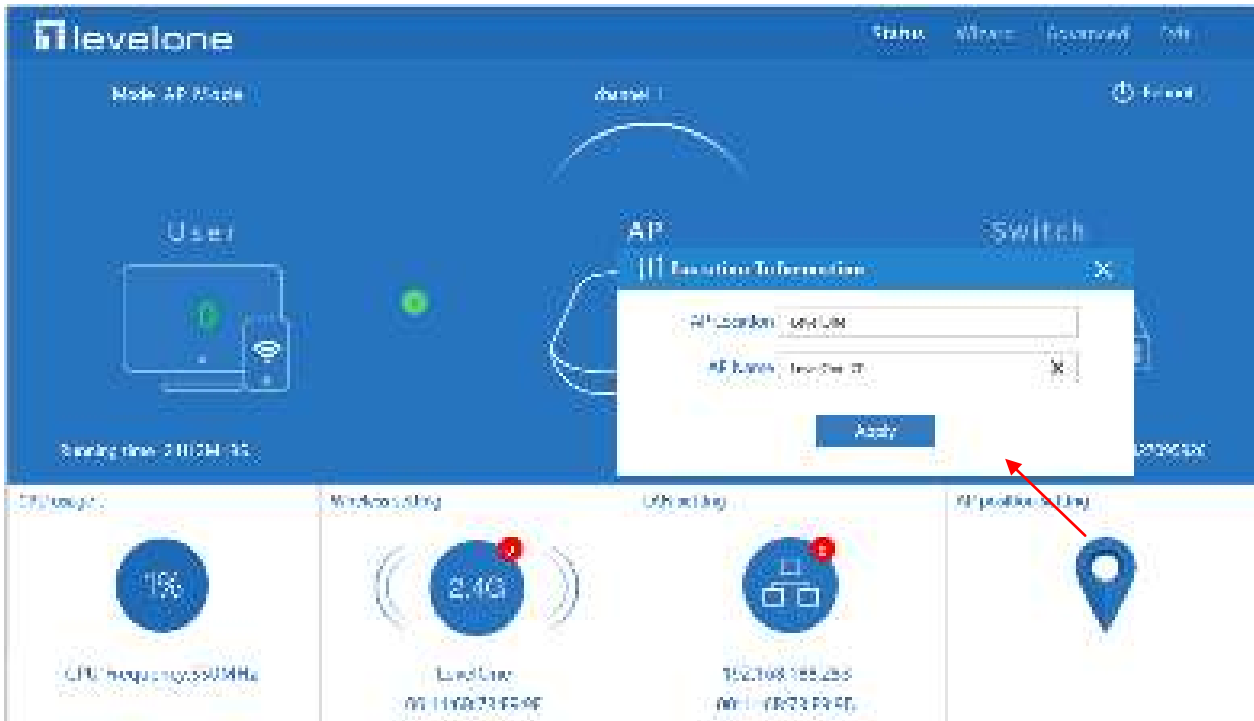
levelone

Status Wizard Advanced Info

Mode: AP Mode

channel: 1

Reboot

User

AP

Switch

Location Information

AP Location: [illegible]

AP Name: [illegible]

Apply

Running time: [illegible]

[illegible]

CPU usage

Wireless setting

LAN setting

AP position setting

1%

2.4G

CPU frequency:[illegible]MHz

LevelOne

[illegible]

192.168.188.253

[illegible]